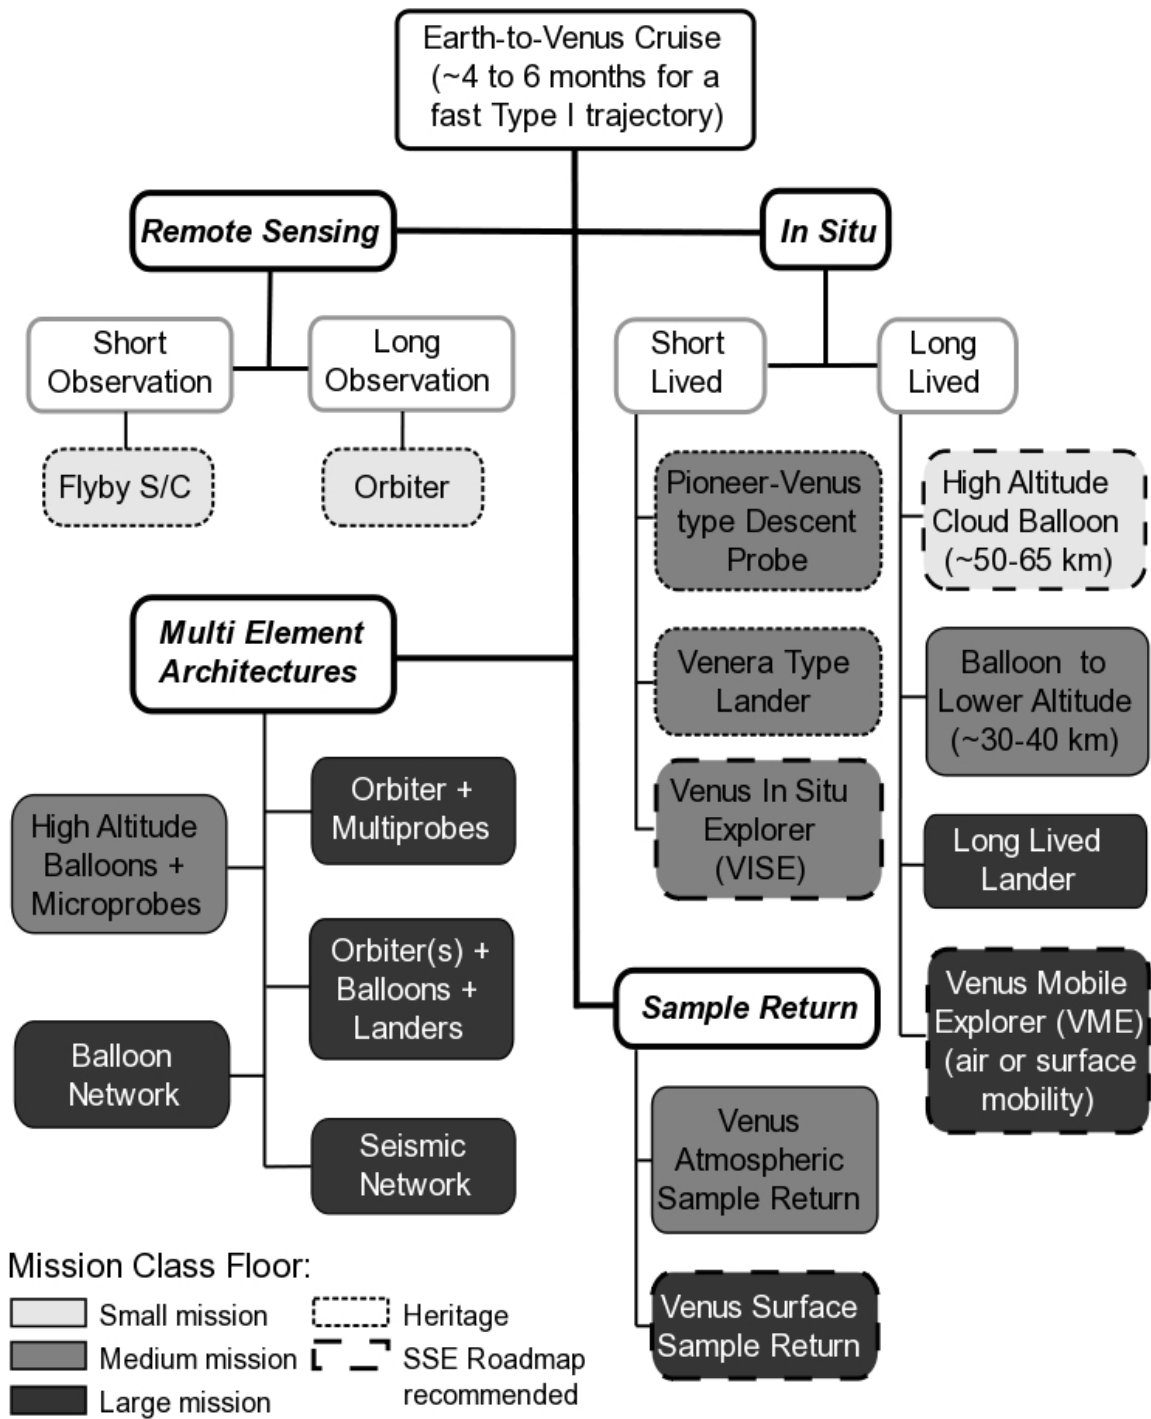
Earth-to-Venus Cruise (~4 to 6 months for a fast Type I trajectory)

Remote Sensing

In Situ

Short Observation

Long Observation

Flyby S/C

Orbiter

Short Lived

Long Lived

Pioneer-Venus type Descent Probe

Venera Type Lander

Venus In Situ Explorer (VISE)

High Altitude Cloud Balloon (~50-65 km)

Balloon to Lower Altitude (~30-40 km)

Long Lived Lander

Venus Mobile Explorer (VME) (air or surface mobility)

Multi Element Architectures

Orbiter + Multiprobes

High Altitude Balloons + Microprobes

Orbiter(s) + Balloons + Landers

Balloon Network

Seismic Network

Sample Return

Venus Atmospheric Sample Return

Venus Surface Sample Return

Mission Class Floor:

Small mission

Medium mission

Large mission

Heritage

SSE Roadmap recommended